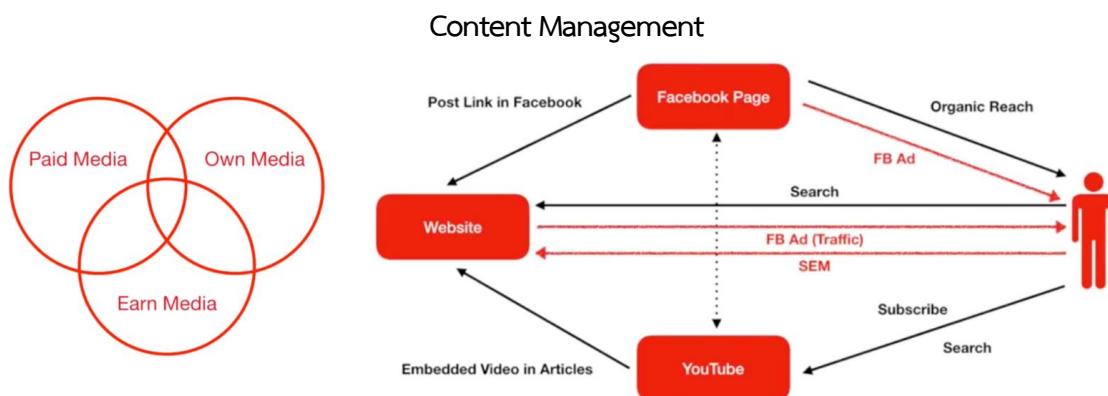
Content Management

Paid Media

Own Media

Earn Media

Post Link in Facebook

Facebook Page

Organic Reach

FB Ad

Search

Website

FB Ad (Traffic)

SEM

Subscribe

Search

Embedded Video in Articles

YouTube